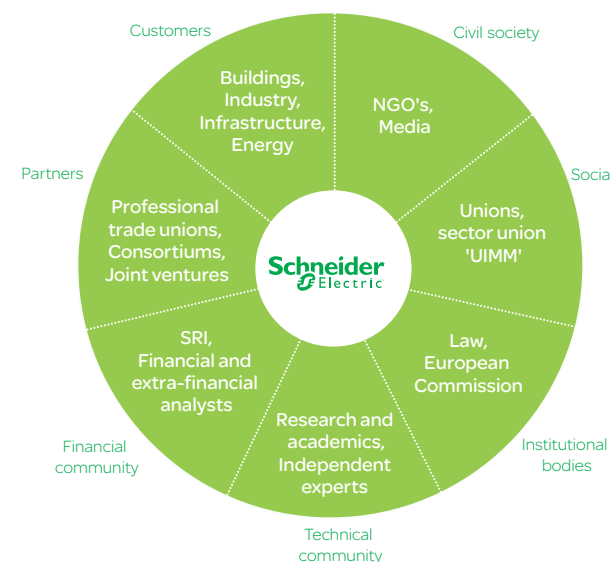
Customers

Civil society

Buildings, Industry, Infrastructure, Energy

NGO's, Media

Socia

Partners

Professional trade unions, Consortiums, Joint ventures

Unions, sector union 'UIMM'

Schneider Electric

SRI, Financial and extra-financial analysts

Law, European Commission

Research and academics, Independent experts

Financial community

Institutional bodies

Technical community